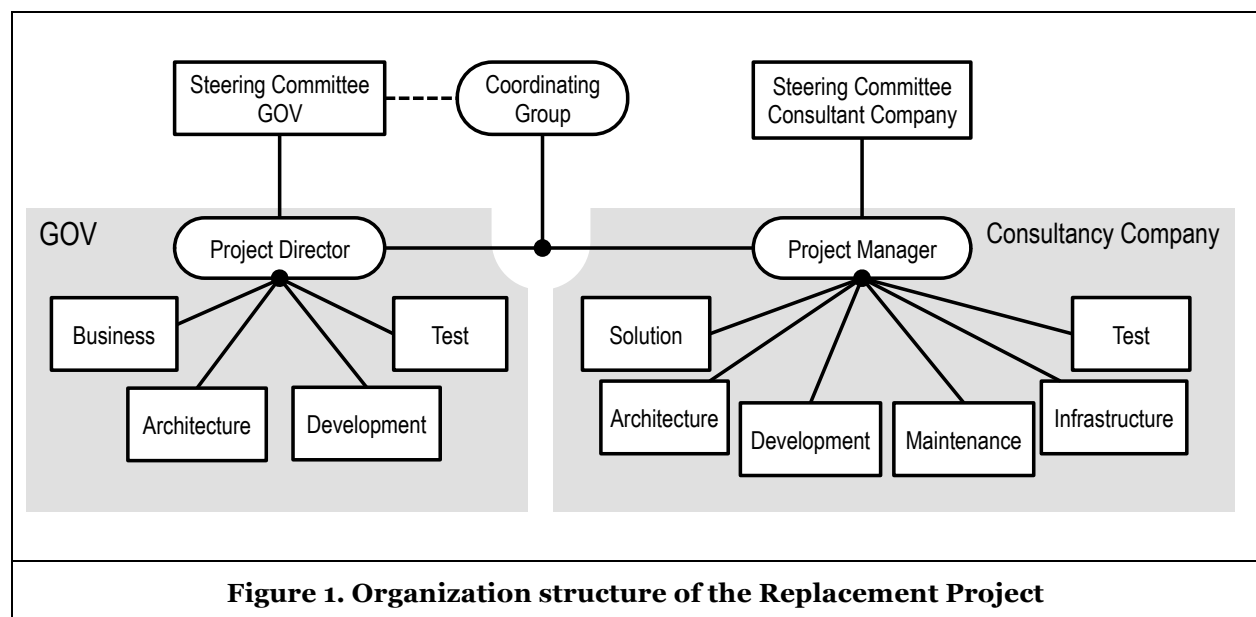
Steering Committee GOV

Coordinating Group

Steering Committee Consultant Company

GOV

Project Director

Business

Test

Architecture

Development

Project Manager

Consultancy Company

Solution

Test

Architecture

Development

Maintenance

Infrastructure

Figure 1. Organization structure of the Replacement Project